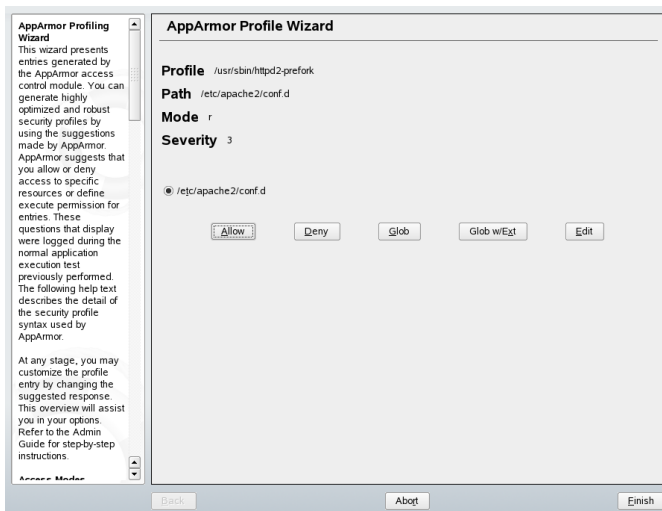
AppArmor Profiling Wizard
This wizard presents entries generated by the AppArmor access control module. You can generate highly optimized and robust security profiles by using the suggestions made by AppArmor. AppArmor suggests that you allow or deny access to specific resources or define execute permission for entries. These questions that display were logged during the normal application execution test previously performed. The following help text describes the detail of the security profile syntax used by AppArmor.

At any stage, you may customize the profile entry by changing the suggested response. This overview will assist you in your options. Refer to the Admin Guide for step-by-step instructions.

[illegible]

AppArmor Profile Wizard

Profile /usr/sbin/httpd2-prefork
Path /etc/apache2/conf.d
Mode r
Severity 3

/etc/apache2/conf.d

Allow
Deny
Glob
Glob w/Ext
Edit

Back
Abort
Finish